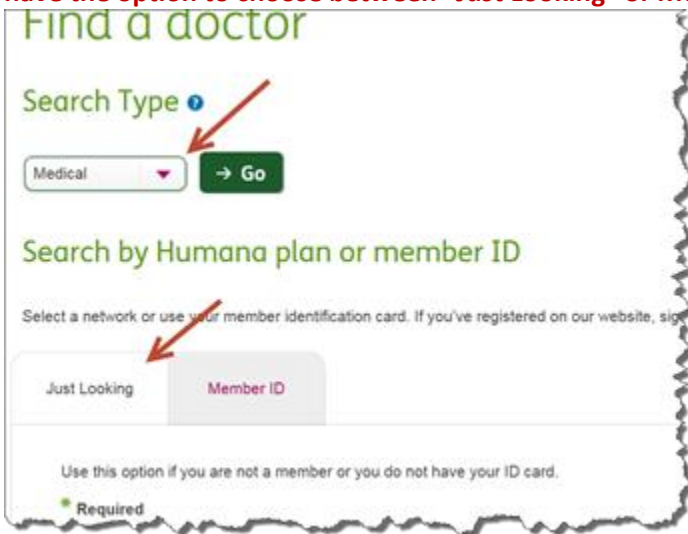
have the option to choose between "Just Looking" or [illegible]

Find a doctor

Search Type

Medical

→ Go

Search by Humana plan or member ID

Select a network or use your member identification card. If you've registered on our website, sig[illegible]

Just Looking

Member ID

Use this option if you are not a member or you do not have your ID card.

* Required